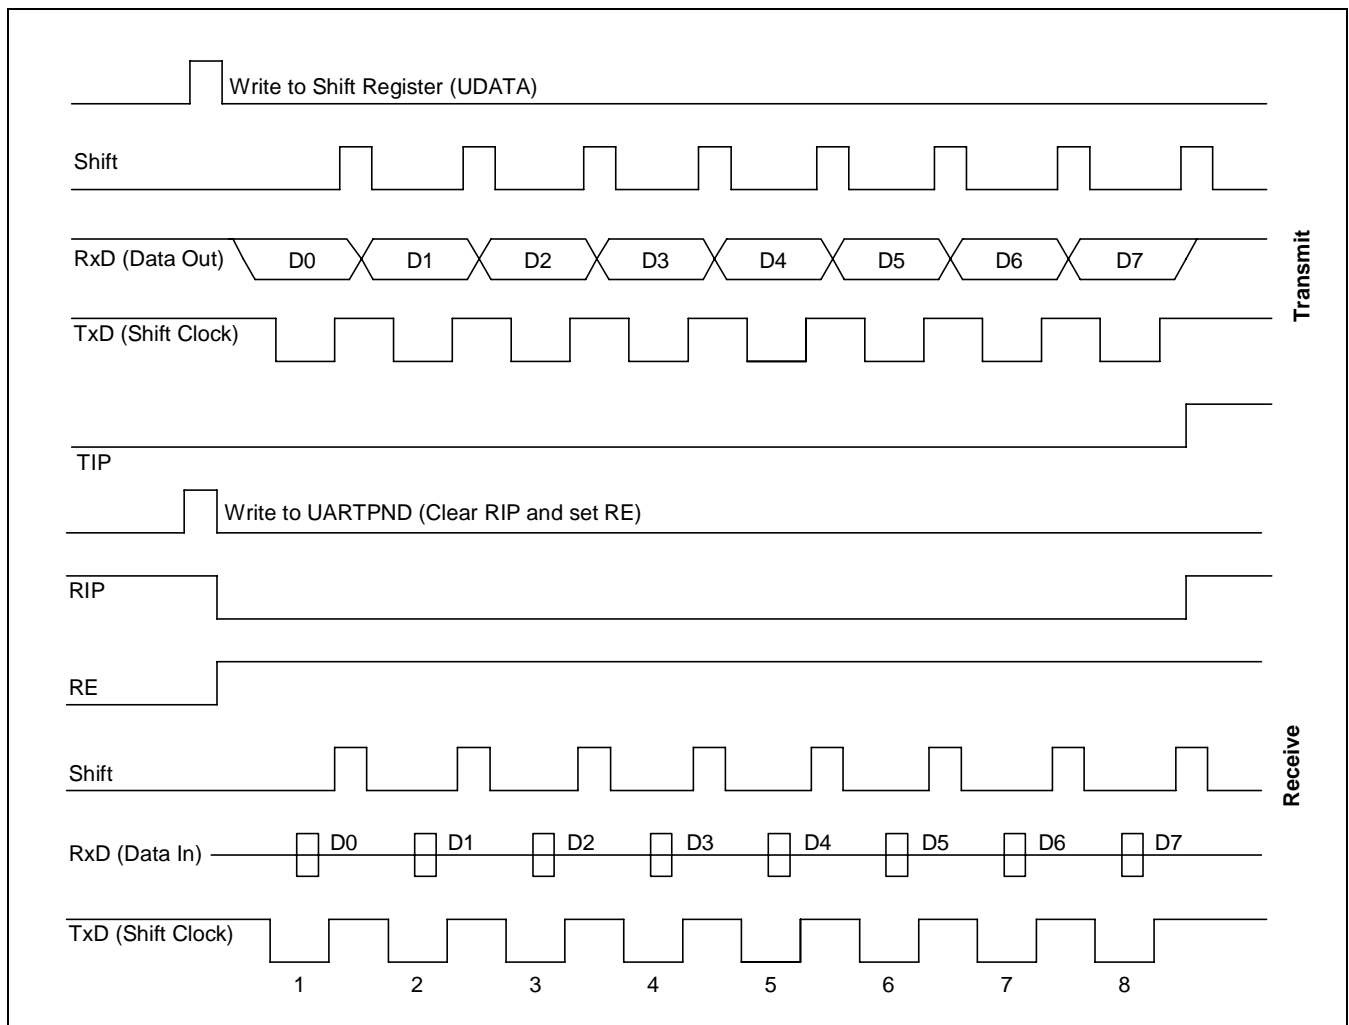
Write to Shift Register (UDATA)

Shift

RxD (Data Out) D0 D1 D2 D3 D4 D5 D6 D7

TxD (Shift Clock)

Transmit

TIP

Write to UARTPND (Clear RIP and set RE)

RIP

RE

Shift

RxD (Data In) D0 D1 D2 D3 D4 D5 D6 D7

TxD (Shift Clock)

1 2 3 4 5 6 7 8

Receive